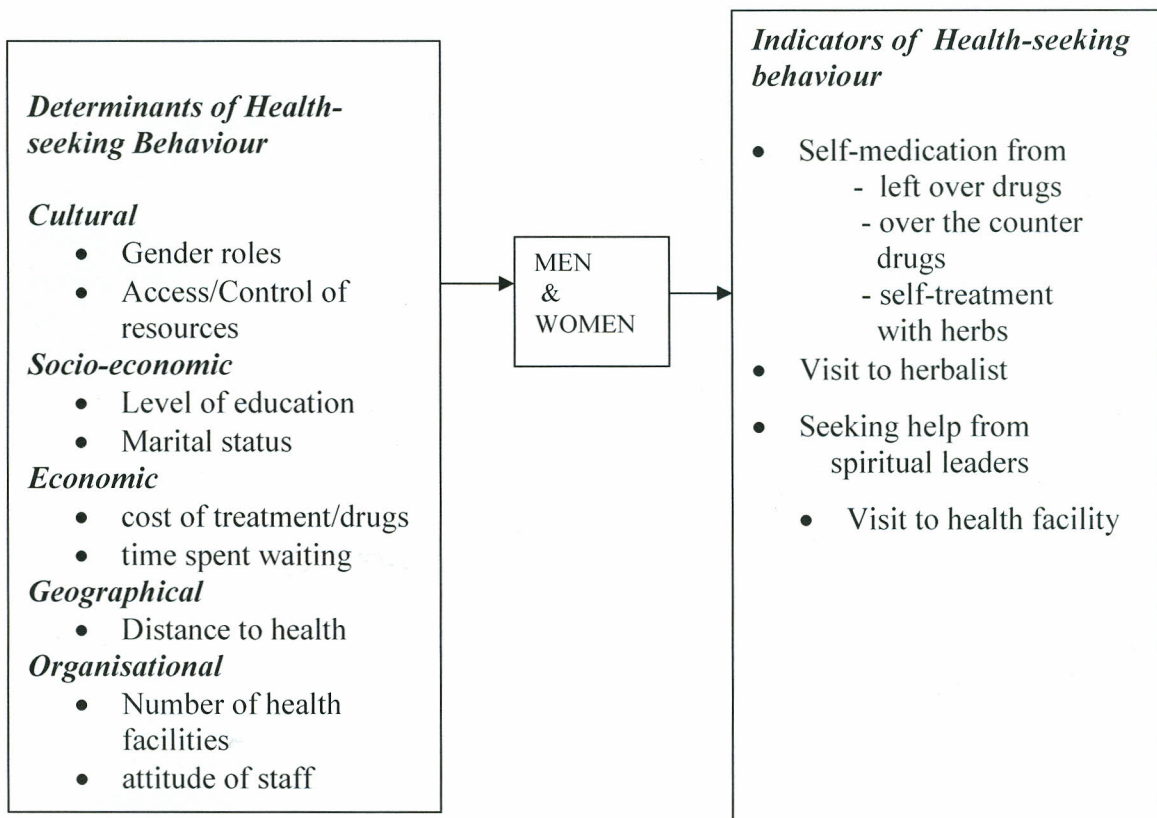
Determinants of Health-seeking Behaviour

Cultural
- Gender roles
- Access/Control of resources

Socio-economic
- Level of education
- Marital status

Economic
- cost of treatment/drugs
- time spent waiting

Geographical
- Distance to health

Organisational
- Number of health facilities
- attitude of staff

MEN & WOMEN

Indicators of Health-seeking behaviour

- Self-medication from
  - left over drugs
  - over the counter drugs
  - self-treatment with herbs
- Visit to herbalist
- Seeking help from spiritual leaders
- Visit to health facility